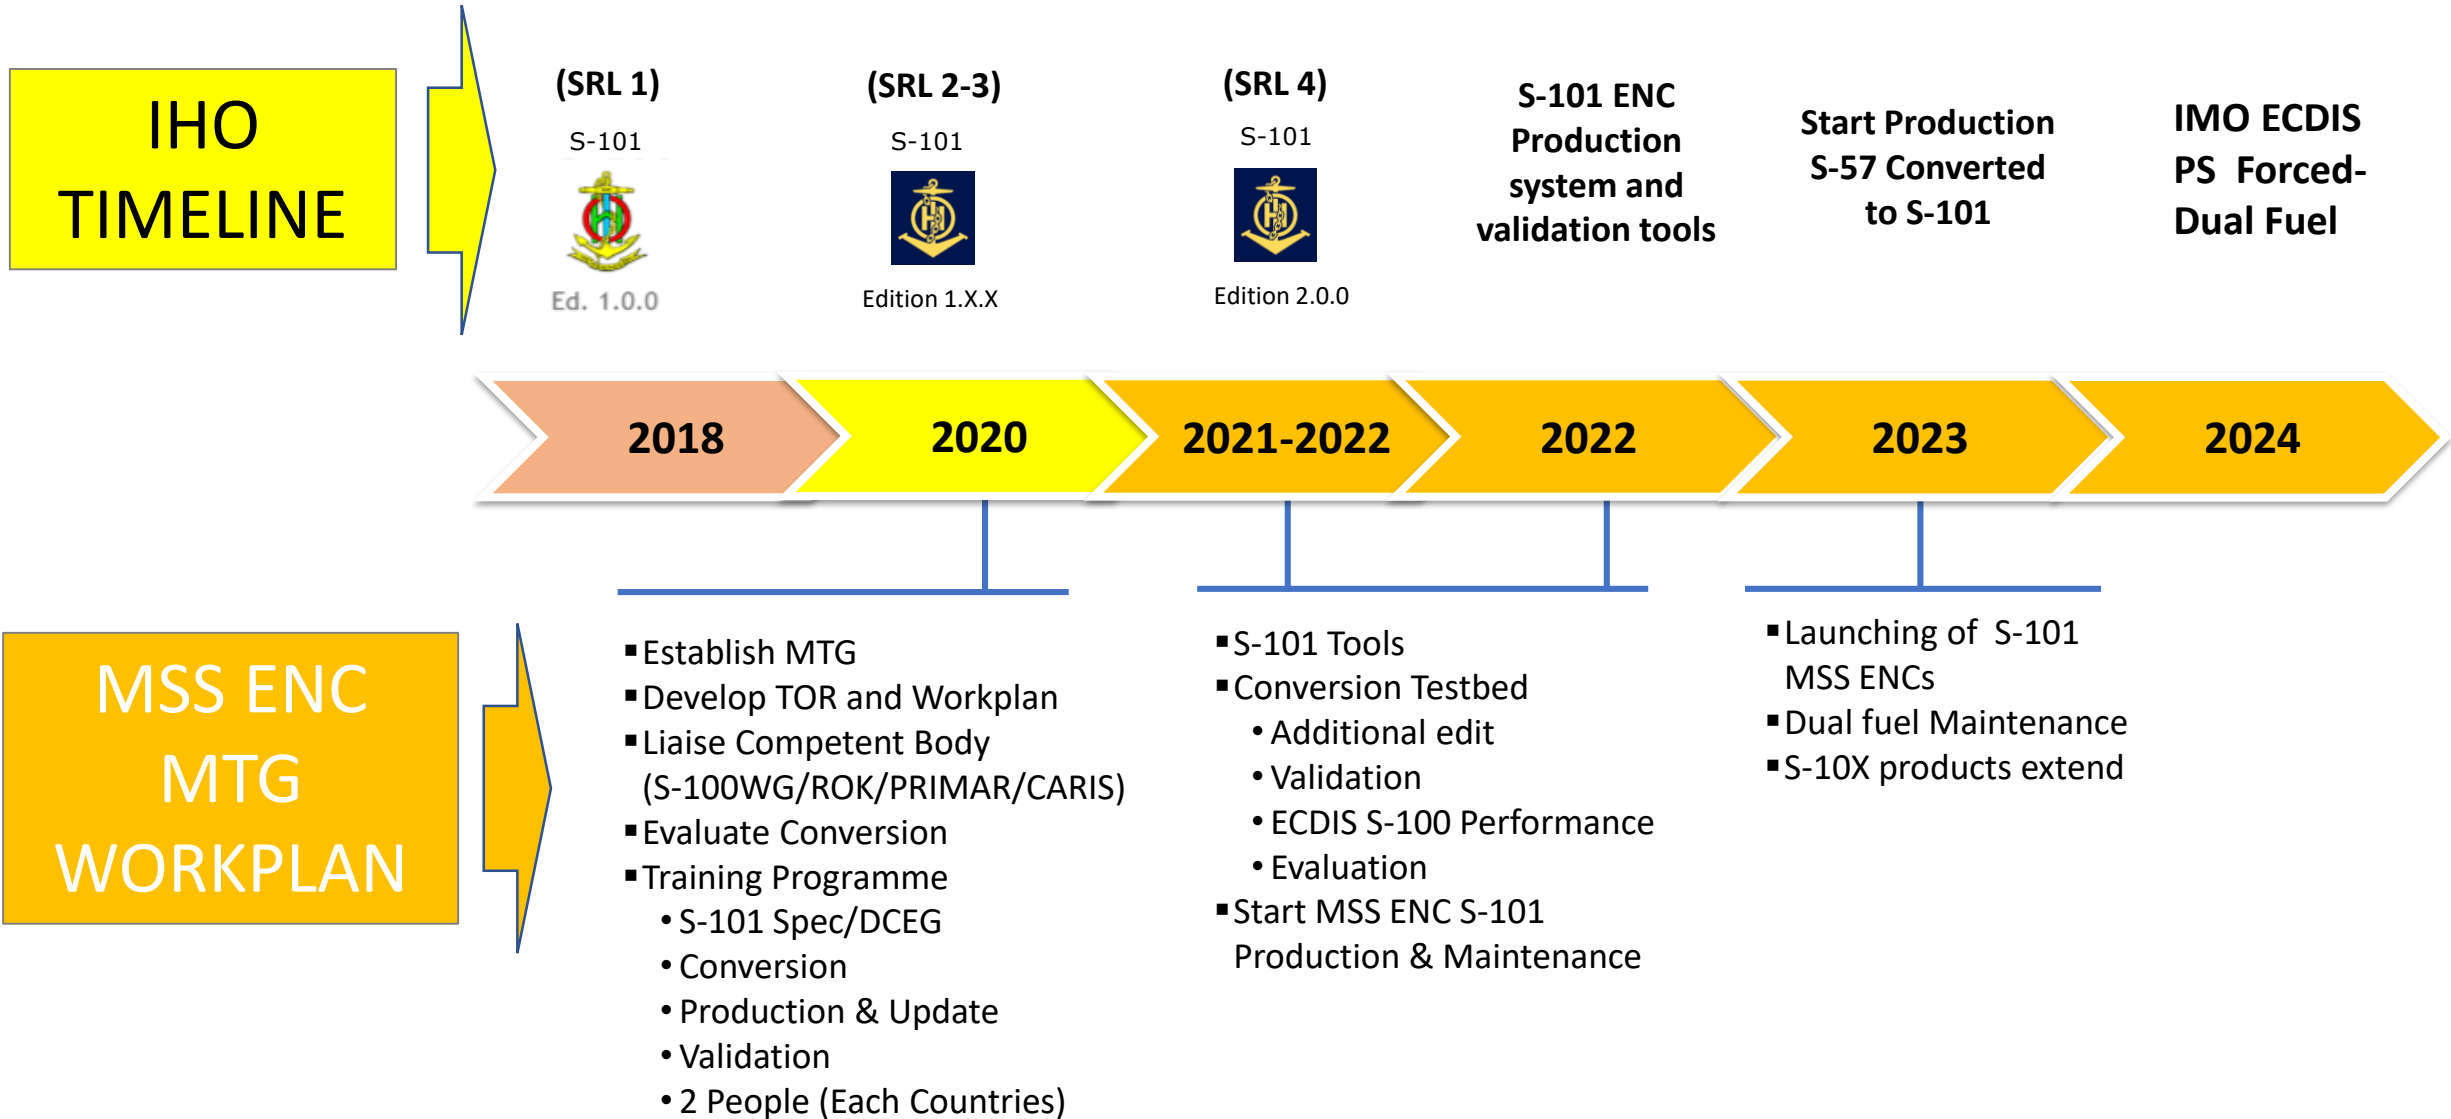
IHO TIMELINE

(SRL 1)
S-101
Ed. 1.0.0

(SRL 2-3)
S-101
Edition 1.X.X

(SRL 4)
S-101
Edition 2.0.0

S-101 ENC Production system and validation tools

Start Production S-57 Converted to S-101

IMO ECDIS PS Forced-Dual Fuel

2018
2020
2021-2022
2022
2023
2024

MSS ENC MTG WORKPLAN

▪ Establish MTG
▪ Develop TOR and Workplan
▪ Liaise Competent Body (S-100WG/ROK/PRIMAR/CARIS)
▪ Evaluate Conversion
▪ Training Programme
• S-101 Spec/DCEG
• Conversion
• Production & Update
• Validation
• 2 People (Each Countries)

▪ S-101 Tools
▪ Conversion Testbed
• Additional edit
• Validation
• ECDIS S-100 Performance
• Evaluation
▪ Start MSS ENC S-101 Production & Maintenance

▪ Launching of S-101 MSS ENCs
▪ Dual fuel Maintenance
▪ S-10X products extend